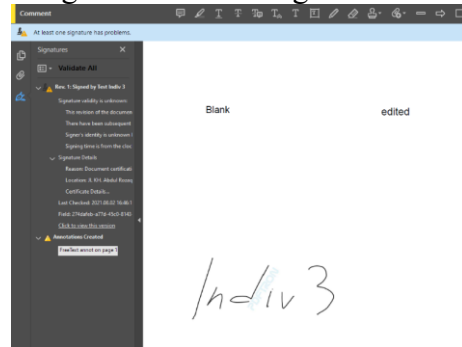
Comment

At least one signature has problems.

Signatures

Validate All

Rev. 1: Signed by Test Indiv 3

Signature validity is unknown

This revision of the documen

There have been subsequent

Signer's identity is unknown

Signing time is from the cloc

Signature Details

Reason: Document certificati

Location: 8, 101 Abdul Razaq

Certificate Details...

Last Checked: 2021.08.02 16:48:1

Field: 2f4dafeb-a77d-45c0-8140

Click to view this version

Annotations Created

FreeText annot on page 1

Blank

edited

Indiv 3